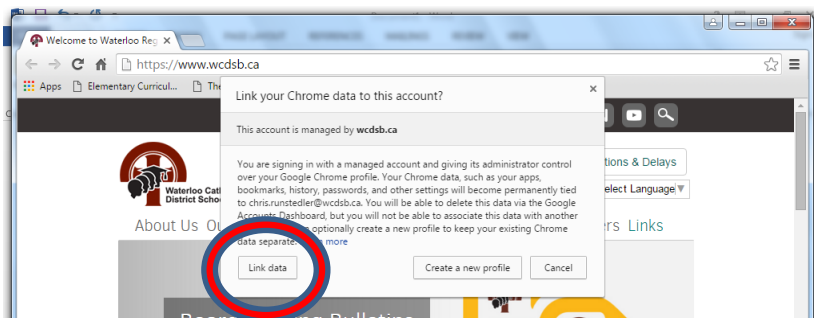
Welcome to Waterloo Reg

https://www.wcdsb.ca

Apps Elementary Curricul... The

Link your Chrome data to this account?

×

This account is managed by **wcdsb.ca**

You are signing in with a managed account and giving its administrator control over your Google Chrome profile. Your Chrome data, such as your apps, bookmarks, history, passwords, and other settings will become permanently tied to chris.runstedler@wcdsb.ca. You will be able to delete this data via the Google Accounts Dashboard, but you will not be able to associate this data with another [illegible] optionally create a new profile to keep your existing Chrome data separate. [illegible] more

Link data

Create a new profile

Cancel

Waterloo Cat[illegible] District Scho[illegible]

About Us

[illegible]tions & Delays

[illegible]elect Language

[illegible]ers Links